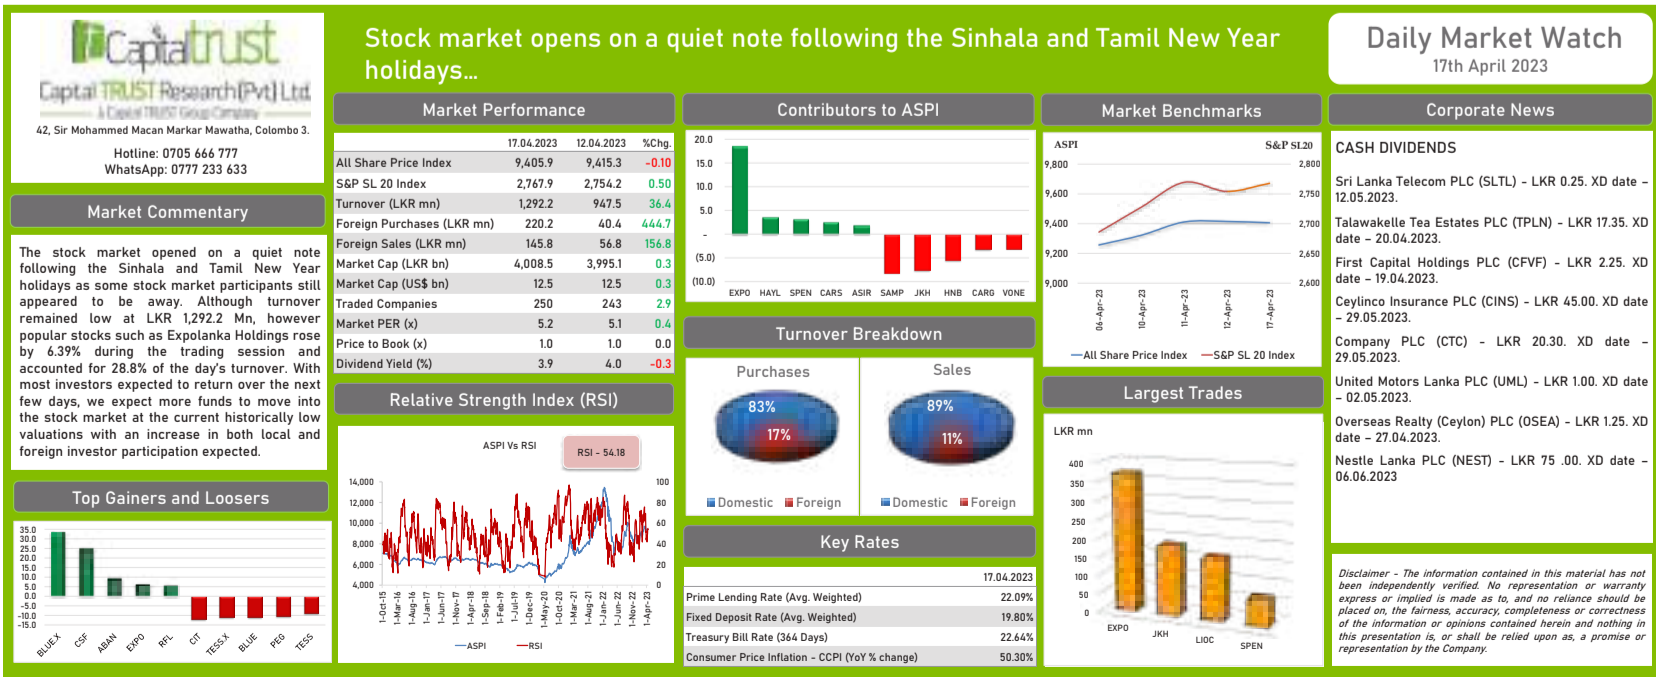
Capitaltrust
Capital TRUST Research (Pvt) Ltd
A Capital TRUST Group Company
42, Sir Mohammed Macan Markar Mawatha, Colombo 3.
Hotline: 0705 666 777
WhatsApp: 0777 233 633

Stock market opens on a quiet note following the Sinhala and Tamil New Year holidays…

Daily Market Watch
17th April 2023

Market Commentary

The stock market opened on a quiet note following the Sinhala and Tamil New Year holidays as some stock market participants still appeared to be away. Although turnover remained low at LKR 1,292.2 Mn, however popular stocks such as Expolanka Holdings rose by 6.39% during the trading session and accounted for 28.8% of the day's turnover. With most investors expected to return over the next few days, we expect more funds to move into the stock market at the current historically low valuations with an increase in both local and foreign investor participation expected.

Market Performance

| | 17.04.2023 | 12.04.2023 | %Chg. |
|---|---|---|---|
| All Share Price Index | 9,405.9 | 9,415.3 | -0.10 |
| S&P SL 20 Index | 2,767.9 | 2,754.2 | 0.50 |
| Turnover (LKR mn) | 1,292.2 | 947.5 | 36.4 |
| Foreign Purchases (LKR mn) | 220.2 | 40.4 | 444.7 |
| Foreign Sales (LKR mn) | 145.8 | 56.8 | 156.8 |
| Market Cap (LKR bn) | 4,008.5 | 3,995.1 | 0.3 |
| Market Cap (US$ bn) | 12.5 | 12.5 | 0.3 |
| Traded Companies | 250 | 243 | 2.9 |
| Market PER (x) | 5.2 | 5.1 | 0.4 |
| Price to Book (x) | 1.0 | 1.0 | 0.0 |
| Dividend Yield (%) | 3.9 | 4.0 | -0.3 |

Contributors to ASPI
20.0 15.0 10.0 5.0 - (5.0) (10.0)
EXPO HAYL SPEN CARS ASIR SAMP JKH HNB CARG VONE

Market Benchmarks
ASPI S&P SL20
9,800 9,600 9,400 9,200 9,000
2,800 2,750 2,700 2,650 2,600
06-Apr-23 10-Apr-23 11-Apr-23 12-Apr-23 17-Apr-23
All Share Price Index S&P SL 20 Index

Corporate News

CASH DIVIDENDS

Sri Lanka Telecom PLC (SLTL) – LKR 0.25. XD date – 12.05.2023.

Talawakelle Tea Estates PLC (TPLN) – LKR 17.35. XD date – 20.04.2023.

First Capital Holdings PLC (CFVF) – LKR 2.25. XD date – 19.04.2023.

Ceylinco Insurance PLC (CINS) – LKR 45.00. XD date – 29.05.2023.

Company PLC (CTC) – LKR 20.30. XD date – 29.05.2023.

United Motors Lanka PLC (UML) – LKR 1.00. XD date – 02.05.2023.

Overseas Realty (Ceylon) PLC (OSEA) – LKR 1.25. XD date – 27.04.2023.

Nestle Lanka PLC (NEST) – LKR 75 .00. XD date – 06.06.2023

Turnover Breakdown
Purchases
83%
17%
Domestic Foreign
Sales
89%
11%
Domestic Foreign

Relative Strength Index (RSI)
ASPI Vs RSI
RSI - 54.18
14,000 12,000 10,000 8,000 6,000 4,000
100 80 60 40 20 0
1-Oct-15 1-Mar-16 1-Aug-16 1-Jan-17 1-Jun-17 1-Nov-17 1-Apr-18 1-Sep-18 1-Feb-19 1-Jul-19 1-Dec-19 1-May-20 1-Oct-20 1-Mar-21 1-Aug-21 1-Jan-22 1-Jun-22 1-Nov-22 1-Apr-23
ASPI RSI

Largest Trades
LKR mn
400 350 300 250 200 150 100 50 0
EXPO JKH LIOC SPEN

Top Gainers and Loosers
35.0 30.0 25.0 20.0 15.0 10.0 5.0 0.0 -5.0 -10.0 -15.0
BLUEX CSF ABAN EXPO RFL CIT TESS.X BLUE PEG TESS

Key Rates

| | 17.04.2023 |
|---|---|
| Prime Lending Rate (Avg. Weighted) | 22.09% |
| Fixed Deposit Rate (Avg. Weighted) | 19.80% |
| Treasury Bill Rate (364 Days) | 22.64% |
| Consumer Price Inflation - CCPI (YoY % change) | 50.30% |

Disclaimer – The information contained in this material has not been independently verified. No representation or warranty express or implied is made as to, and no reliance should be placed on, the fairness, accuracy, completeness or correctness of the information or opinions contained herein and nothing in this presentation is, or shall be relied upon as, a promise or representation by the Company.